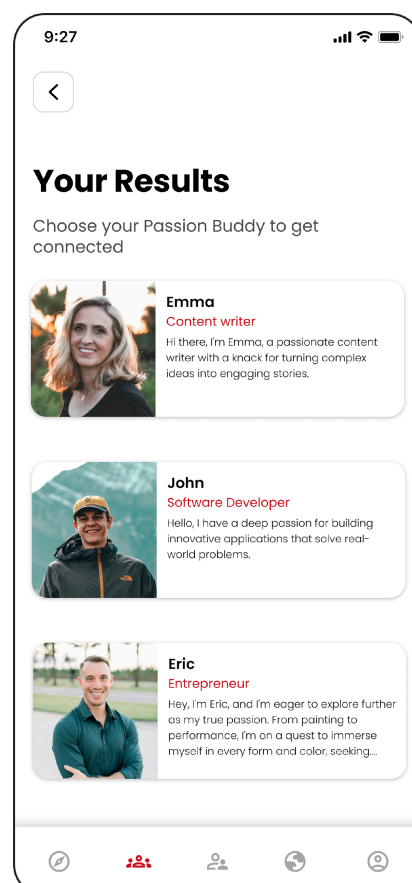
9:27

Your Results

Choose your Passion Buddy to get connected

Emma
Content writer
Hi there, I'm Emma, a passionate content writer with a knack for turning complex ideas into engaging stories.

John
Software Developer
Hello, I have a deep passion for building innovative applications that solve real-world problems.

Eric
Entrepreneur
Hey, I'm Eric, and I'm eager to explore further as my true passion. From painting to performance, I'm on a quest to immerse myself in every form and color, seeking....